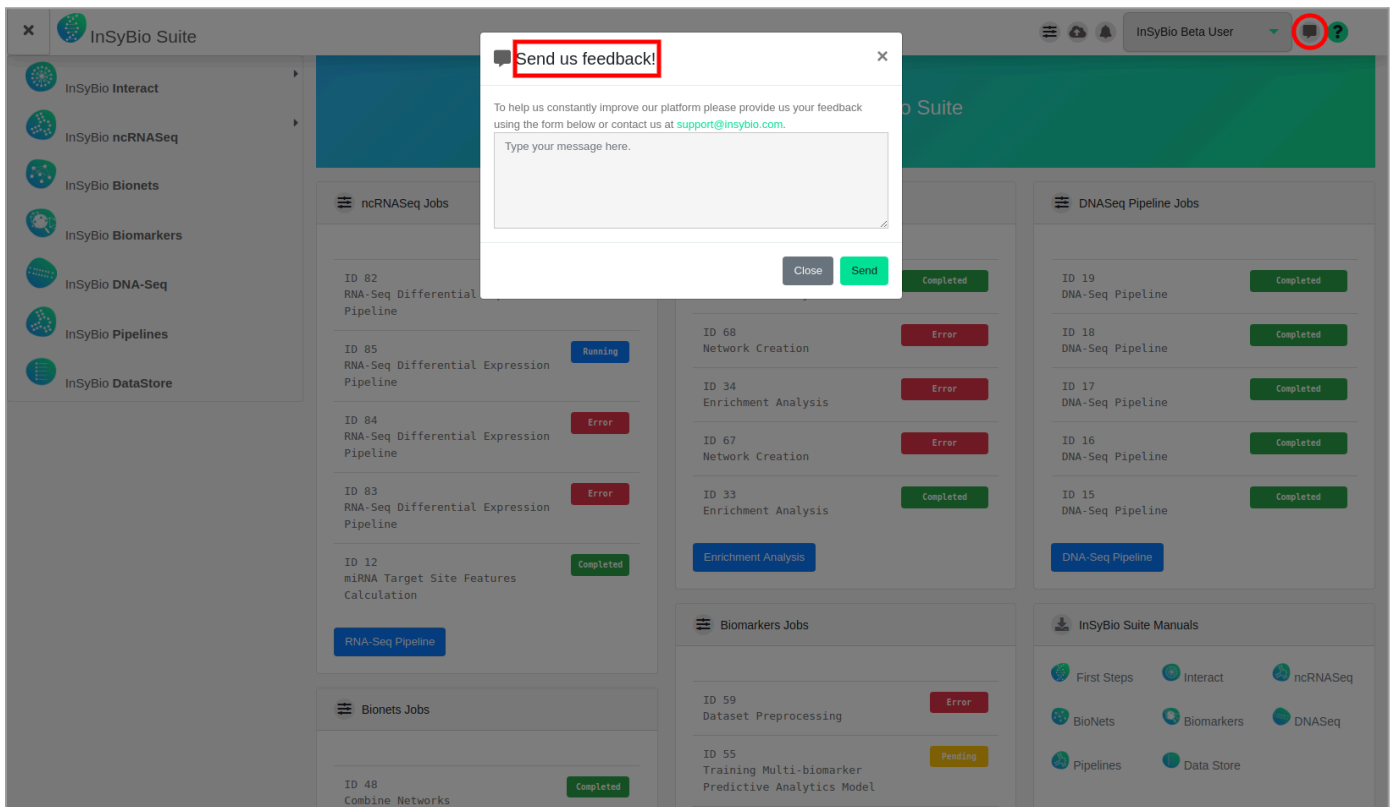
× InSyBio Suite

InSyBio Beta User

InSyBio Interact
InSyBio ncRNASeq
InSyBio Bionets
InSyBio Biomarkers
InSyBio DNA-Seq
InSyBio Pipelines
InSyBio DataStore

Send us feedback! ×

To help us constantly improve our platform please provide us your feedback using the form below or contact us at support@insybio.com.

Type your message here.

Close Send

o Suite

ncRNASeq Jobs

ID 82
RNA-Seq Differential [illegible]
Pipeline

ID 85 Running
RNA-Seq Differential Expression Pipeline

ID 84 Error
RNA-Seq Differential Expression Pipeline

ID 83 Error
RNA-Seq Differential Expression Pipeline

ID 12 Completed
miRNA Target Site Features Calculation

RNA-Seq Pipeline

Bionets Jobs

ID 48 Completed
Combine Networks

Completed

ID 68 Error
Network Creation

ID 34 Error
Enrichment Analysis

ID 67 Error
Network Creation

ID 33 Completed
Enrichment Analysis

Enrichment Analysis

Biomarkers Jobs

ID 59 Error
Dataset Preprocessing

ID 55 Pending
Training Multi-biomarker Predictive Analytics Model

DNASeq Pipeline Jobs

ID 19 Completed
DNA-Seq Pipeline

ID 18 Completed
DNA-Seq Pipeline

ID 17 Completed
DNA-Seq Pipeline

ID 16 Completed
DNA-Seq Pipeline

ID 15 Completed
DNA-Seq Pipeline

DNA-Seq Pipeline

InSyBio Suite Manuals

First Steps Interact ncRNASeq
BioNets Biomarkers DNASeq
Pipelines Data Store